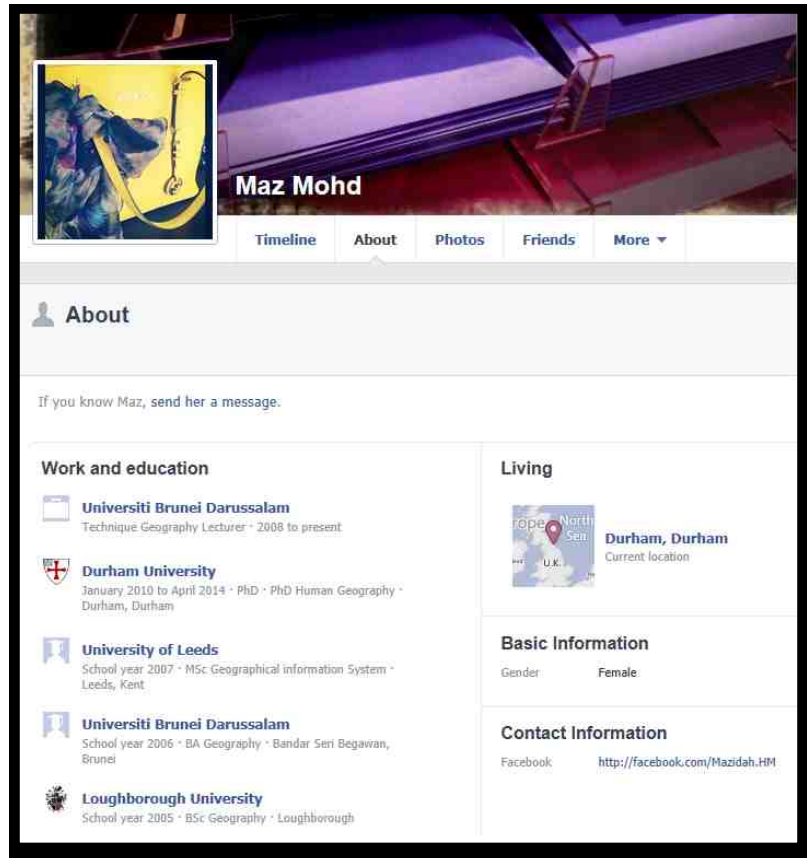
Maz Mohd

Timeline About Photos Friends More ▾

About

If you know Maz, send her a message.

Work and education

Universiti Brunei Darussalam
Technique Geography Lecturer · 2008 to present

Durham University
January 2010 to April 2014 · PhD · PhD Human Geography · Durham, Durham

University of Leeds
School year 2007 · MSc Geographical information System · Leeds, Kent

Universiti Brunei Darussalam
School year 2006 · BA Geography · Bandar Seri Begawan, Brunei

Loughborough University
School year 2005 · BSc Geography · Loughborough

Living

rope North Sea U.K.

Durham, Durham
Current location

Basic Information

Gender Female

Contact Information

Facebook http://facebook.com/Mazidah.HM